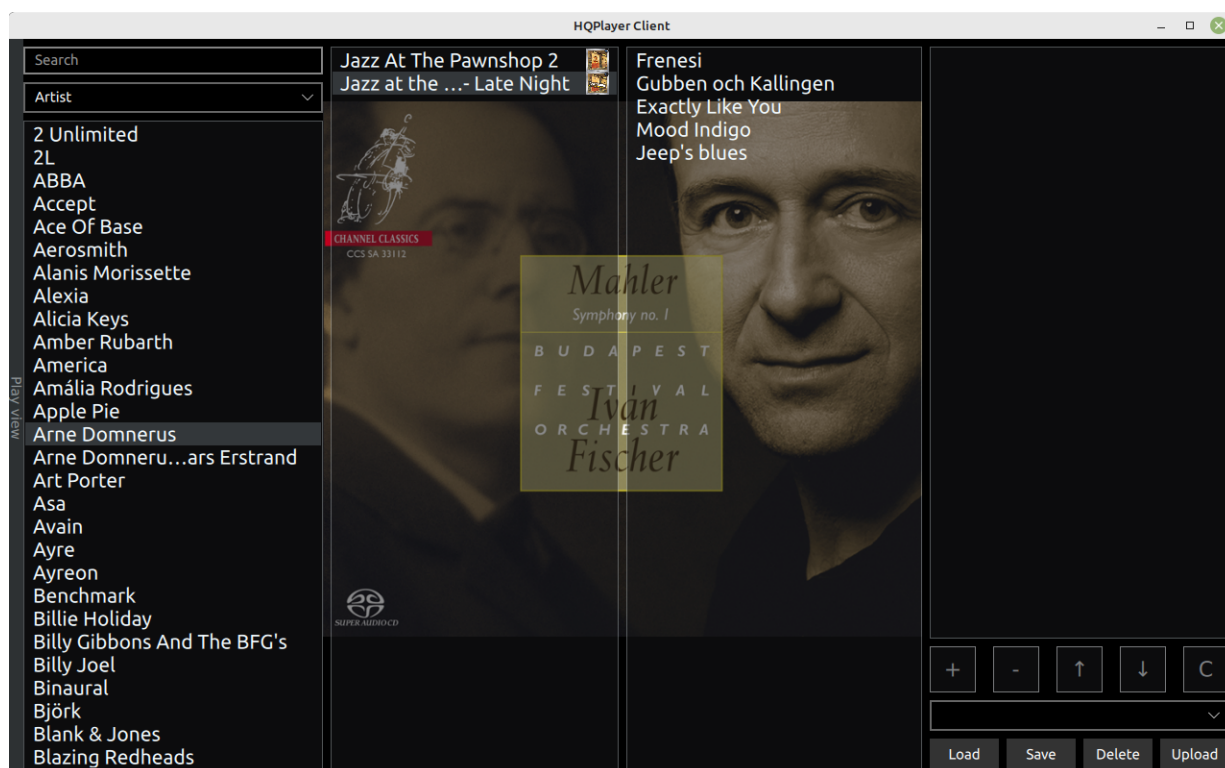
HQPlayer Client

Search

Artist

2 Unlimited
2L
ABBA
Accept
Ace Of Base
Aerosmith
Alanis Morissette
Alexia
Alicia Keys
Amber Rubarth
America
Amália Rodrigues
Apple Pie
Arne Domnerus
Arne Domneru…ars Erstrand
Art Porter
Asa
Avain
Ayre
Ayreon
Benchmark
Billie Holiday
Billy Gibbons And The BFG's
Billy Joel
Binaural
Björk
Blank & Jones
Blazing Redheads

Play view

Jazz At The Pawnshop 2
Jazz at the …- Late Night

CHANNEL CLASSICS
CCS SA 33112

Mahler
Symphony no. 1
B U D A P E S T
F E S T I V A L
O R C H E S T R A
Iván
Fischer

SUPER AUDIO CD

Frenesi
Gubben och Kallingen
Exactly Like You
Mood Indigo
Jeep's blues

+ - ↑ ↓ C

Load Save Delete Upload